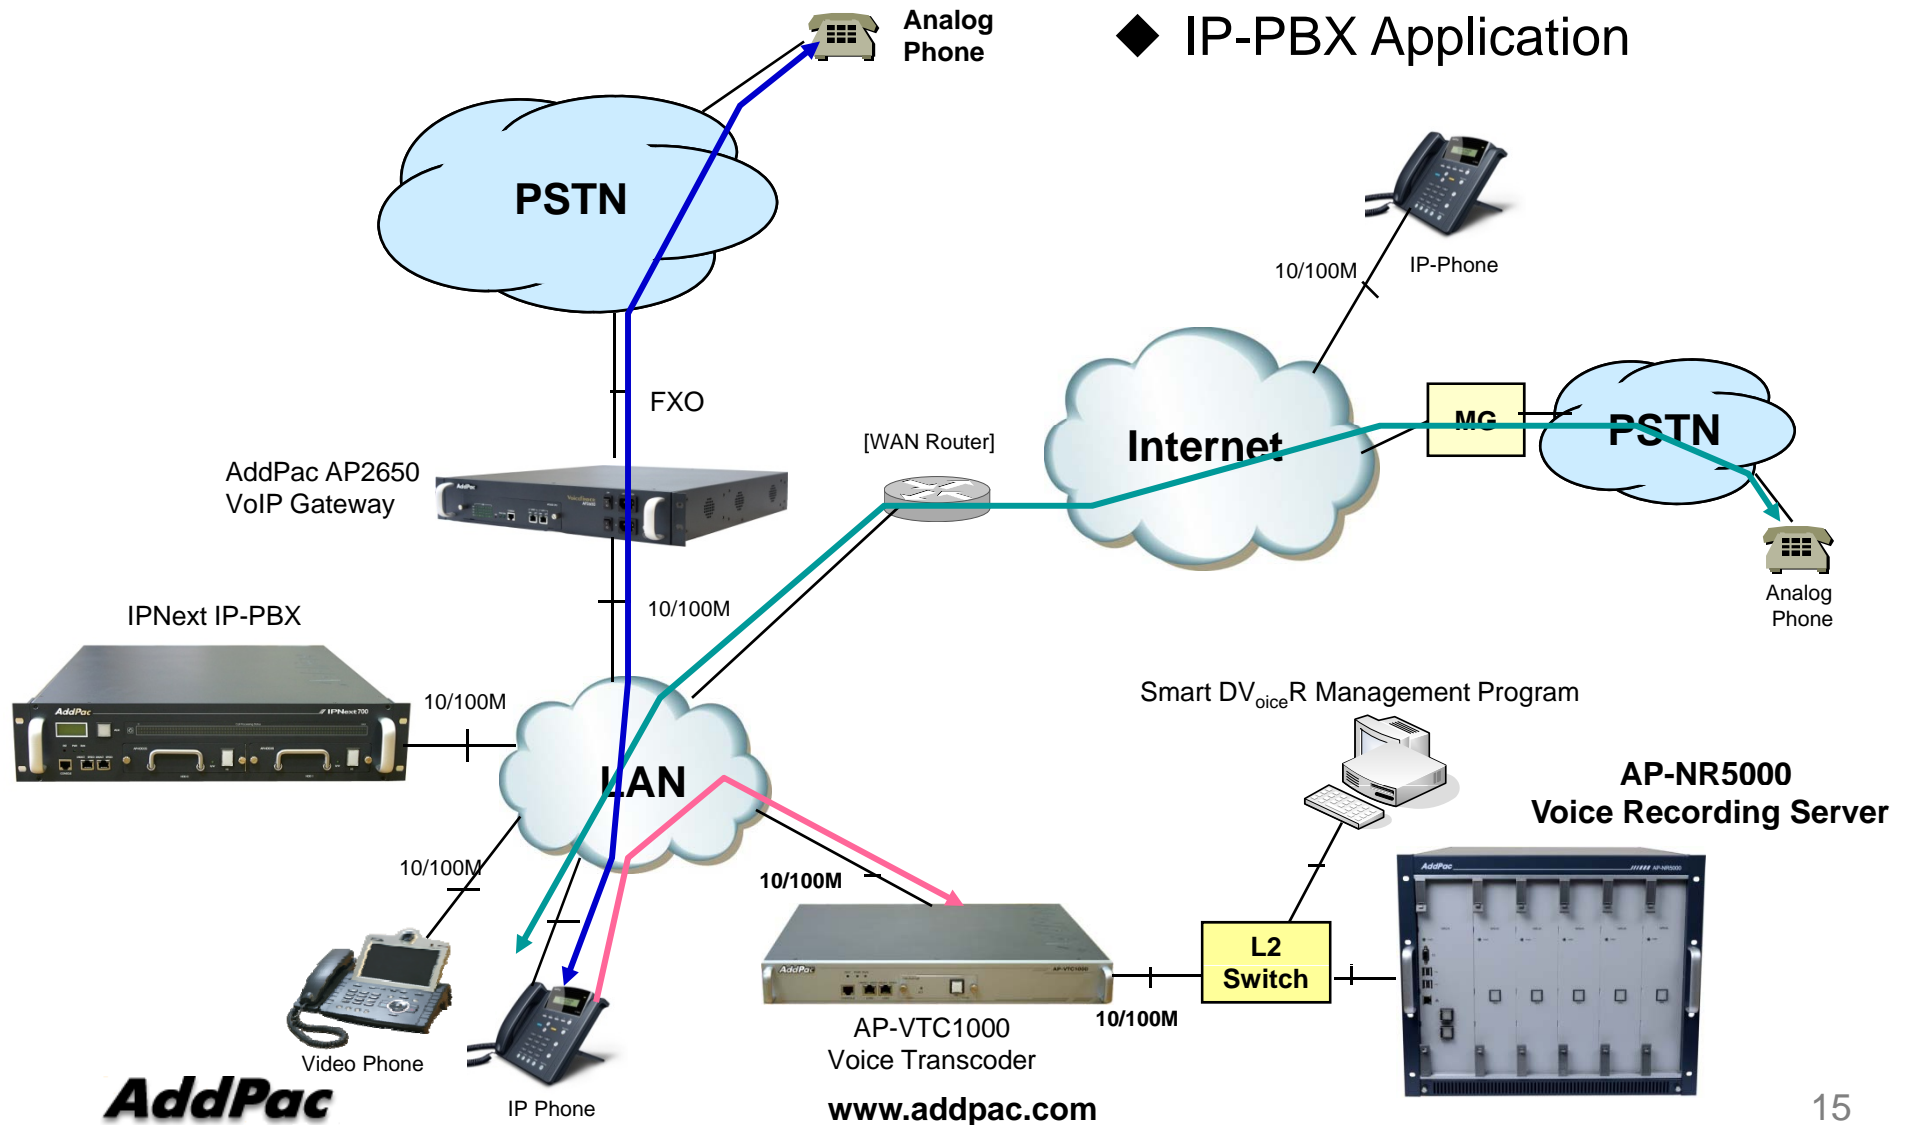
◆ IP-PBX Application

Analog Phone

PSTN

FXO

AddPac AP2650 VoIP Gateway

10/100M

IPNext IP-PBX

10/100M

LAN

10/100M

Video Phone

IP Phone

[WAN Router]

Internet

10/100M

IP-Phone

MG

PSTN

Analog Phone

Smart DV$_{oice}$R Management Program

AP-NR5000 Voice Recording Server

10/100M

AP-VTC1000 Voice Transcoder

10/100M

L2 Switch

AddPac

www.addpac.com

15